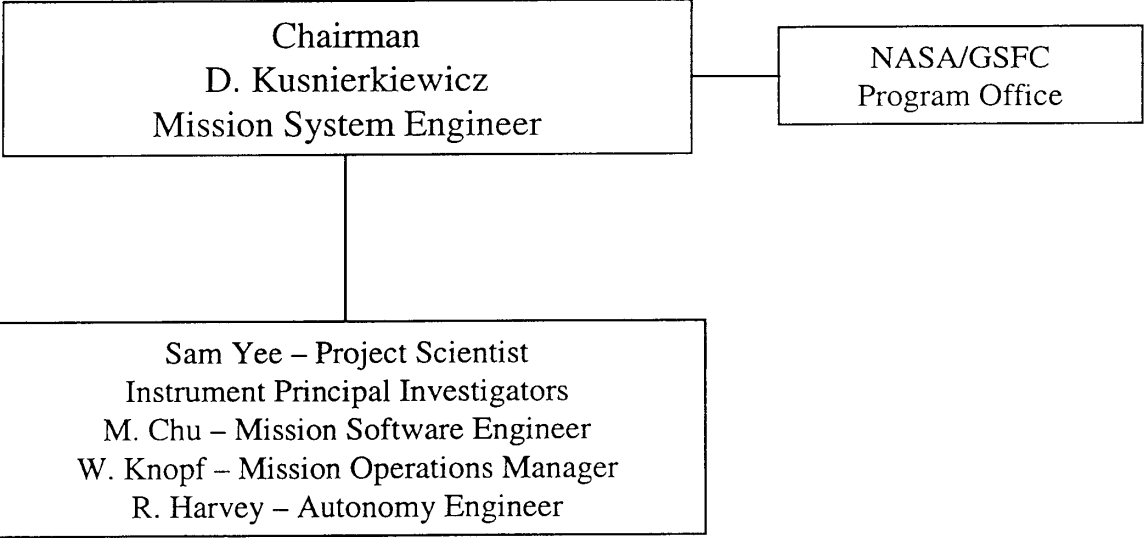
Chairman
D. Kusnierkiewicz
Mission System Engineer

NASA/GSFC
Program Office

Sam Yee – Project Scientist
Instrument Principal Investigators
M. Chu – Mission Software Engineer
W. Knopf – Mission Operations Manager
R. Harvey – Autonomy Engineer